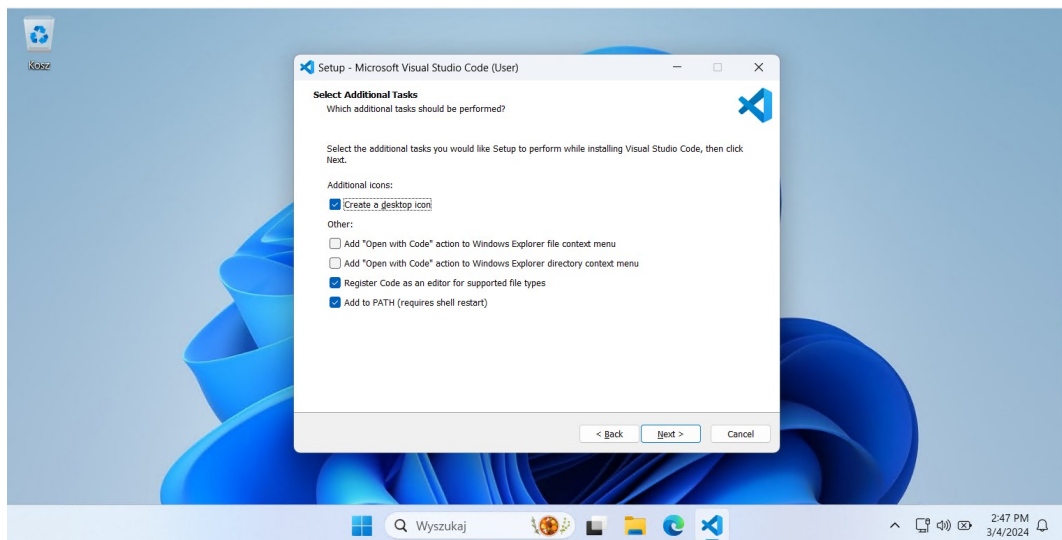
Kosz

Setup - Microsoft Visual Studio Code (User)

Select Additional Tasks
Which additional tasks should be performed?

Select the additional tasks you would like Setup to perform while installing Visual Studio Code, then click Next.

Additional icons:

Create a desktop icon

Other:

Add "Open with Code" action to Windows Explorer file context menu

Add "Open with Code" action to Windows Explorer directory context menu

Register Code as an editor for supported file types

Add to PATH (requires shell restart)

< Back
Next >
Cancel

Wyszukaj

2:47 PM
3/4/2024